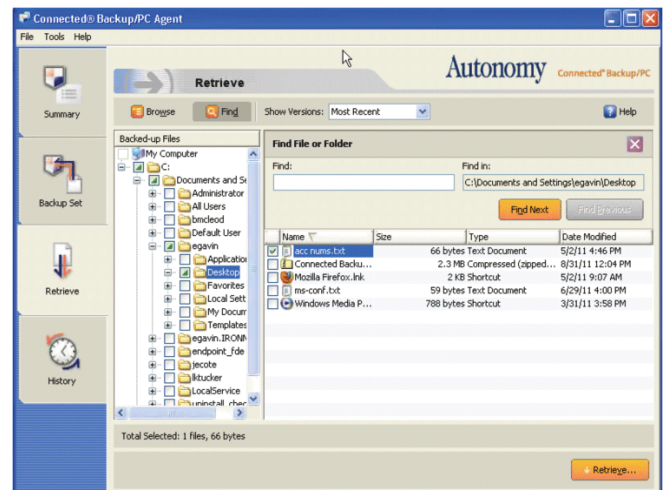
Connected® Backup/PC Agent

File Tools Help

Summary

Backup Set

Retrieve

History

Retrieve

Autonomy Connected® Backup/PC

Browse Find Show Versions: Most Recent Help

Backed-up Files

My Computer
C:
Documents and Se
Administrator
All Users
bmcleod
Default User
egavin
Applicatio
Desktop
Favorites
Local Sett
My Docum
Templates
egavin.IRONM
endpoint_fde
jecote
lktucker
LocalService
uninstall_chec

Find File or Folder

Find:

Find in:
C:\Documents and Settings\egavin\Desktop

Find Next Find Previous

| Name | Size | Type | Date Modified |
|---|---|---|---|
| acc nums.txt | 66 bytes | Text Document | 5/2/11 4:46 PM |
| Connected Backu... | 2.3 MB | Compressed (zipped... | 8/31/11 12:04 PM |
| Mozilla Firefox.lnk | 2 KB | Shortcut | 5/2/11 9:07 AM |
| ms-conf.txt | 59 bytes | Text Document | 6/29/11 4:00 PM |
| Windows Media P... | 788 bytes | Shortcut | 3/31/11 3:58 PM |

Total Selected: 1 files, 66 bytes

Retrieve...